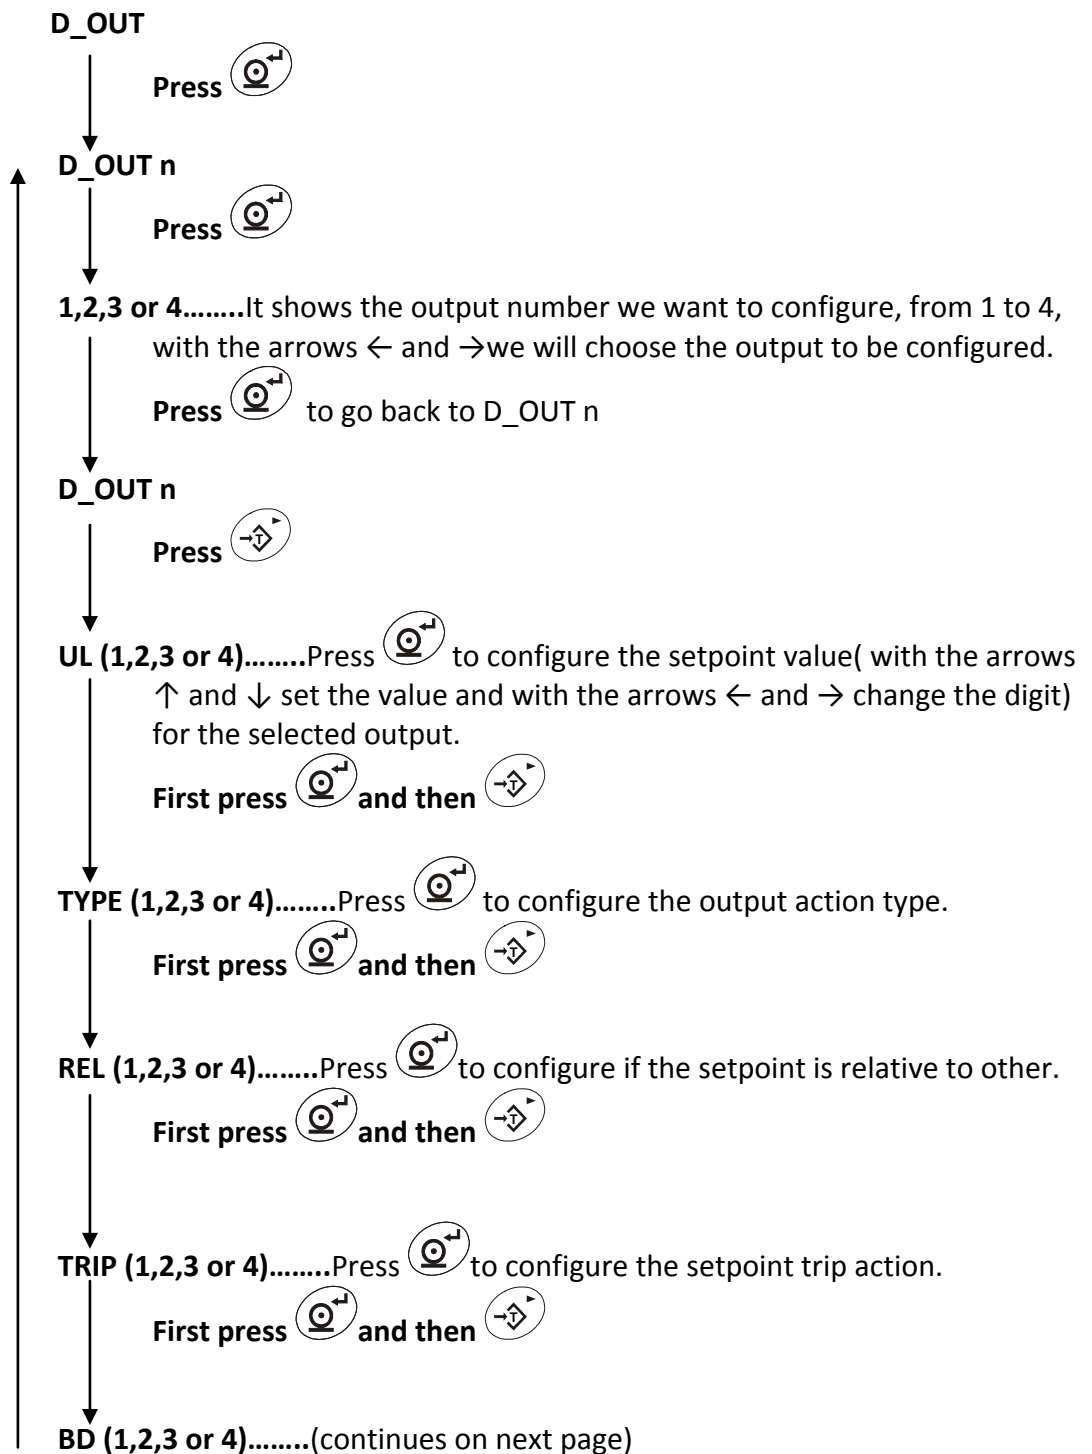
D_OUT

Press

D_OUT n

Press

1,2,3 or 4……..It shows the output number we want to configure, from 1 to 4, with the arrows ← and →we will choose the output to be configured.

Press to go back to D_OUT n

D_OUT n

Press

UL (1,2,3 or 4)……..Press to configure the setpoint value( with the arrows ↑ and ↓ set the value and with the arrows ← and → change the digit) for the selected output.

First press and then

TYPE (1,2,3 or 4)……..Press to configure the output action type.

First press and then

REL (1,2,3 or 4)……..Press to configure if the setpoint is relative to other.

First press and then

TRIP (1,2,3 or 4)……..Press to configure the setpoint trip action.

First press and then

BD (1,2,3 or 4)……..(continues on next page)